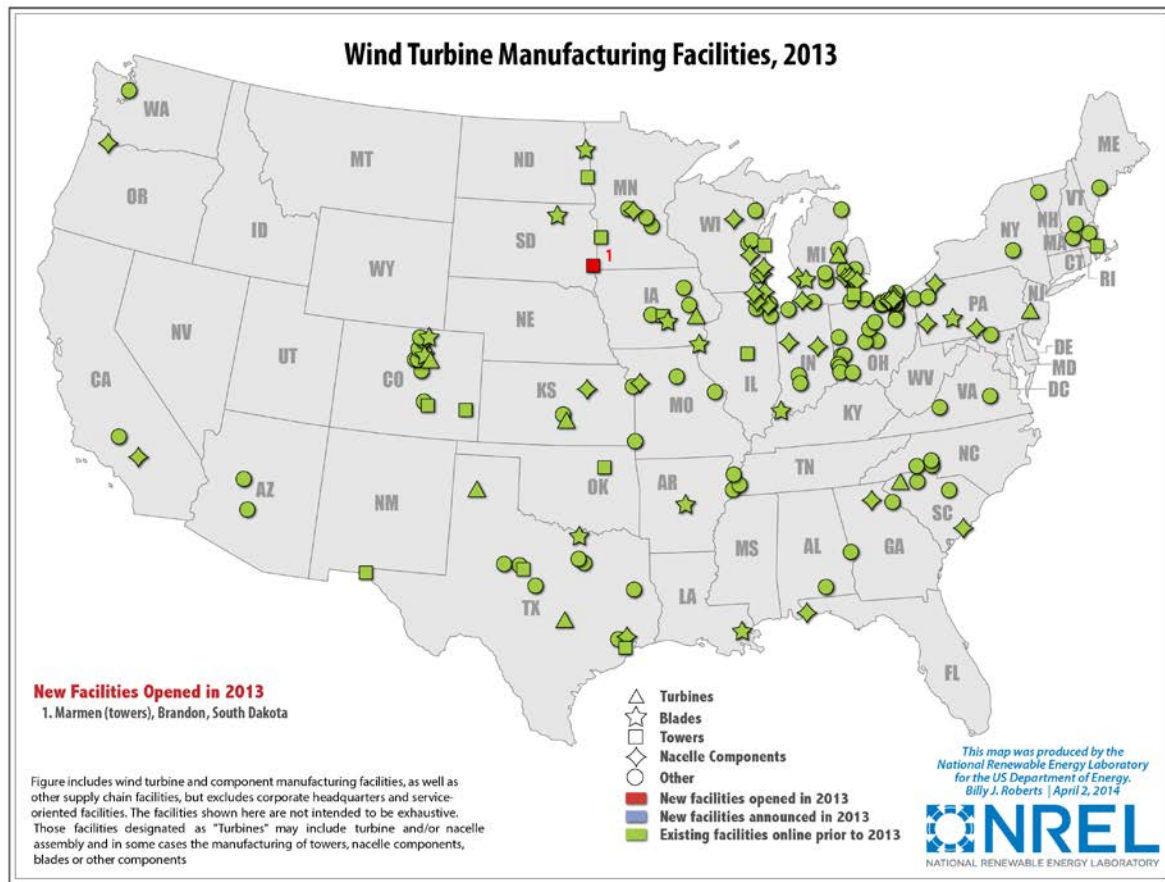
Wind Turbine Manufacturing Facilities, 2013

WA
OR
CA
NV
ID
MT
WY
UT
AZ
CO
NM
ND
SD
NE
KS
OK
TX
MN
IA
MO
AR
LA
WI
IL
MI
IN
OH
KY
TN
MS
AL
GA
FL
SC
NC
VA
WV
PA
NY
ME
VT
NH
MA
CT
RI
NJ
DE
MD
DC

1

New Facilities Opened in 2013
1. Marmen (towers), Brandon, South Dakota

Turbines
Blades
Towers
Nacelle Components
Other
New facilities opened in 2013
New facilities announced in 2013
Existing facilities online prior to 2013

Figure includes wind turbine and component manufacturing facilities, as well as other supply chain facilities, but excludes corporate headquarters and service-oriented facilities. The facilities shown here are not intended to be exhaustive. Those facilities designated as "Turbines" may include turbine and/or nacelle assembly and in some cases the manufacturing of towers, nacelle components, blades or other components

This map was produced by the National Renewable Energy Laboratory for the US Department of Energy. Billy J. Roberts | April 2, 2014

NREL
NATIONAL RENEWABLE ENERGY LABORATORY